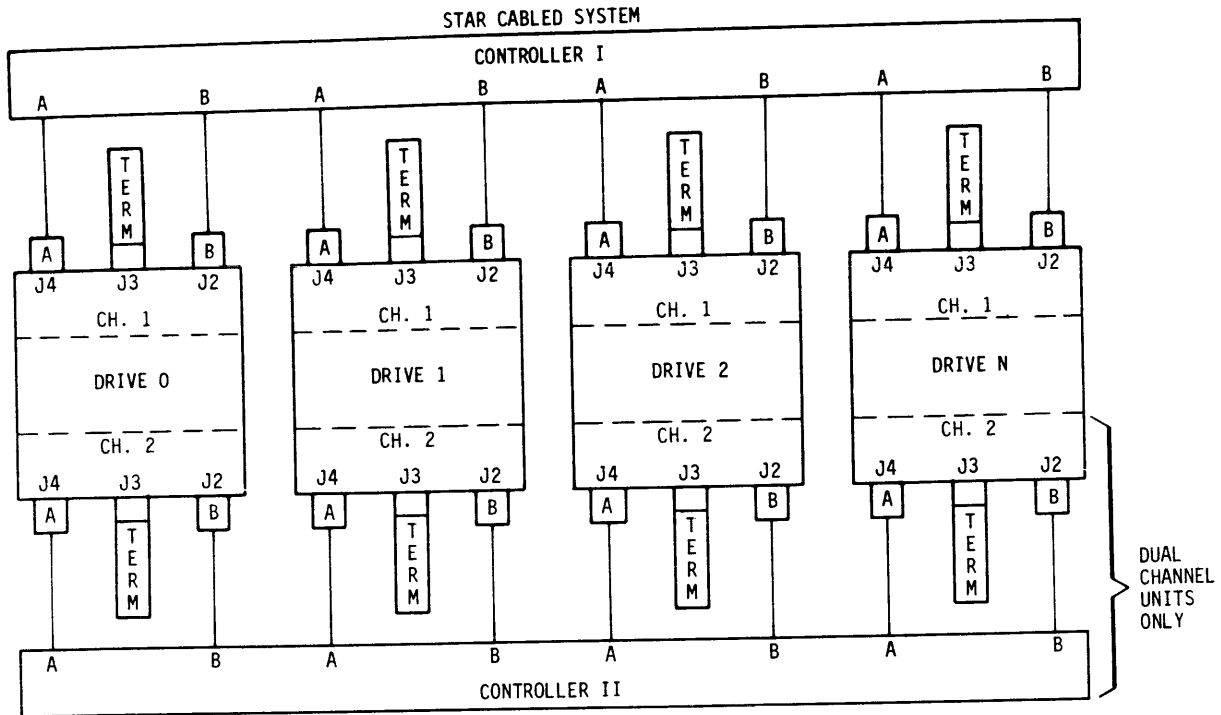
STAR CABLED SYSTEM

CONTROLLER I

A B A B A B A B

TERM TERM TERM TERM

A B A B A B A B

J4 J3 J2 J4 J3 J2 J4 J3 J2 J4 J3 J2

CH. 1 CH. 1 CH. 1 CH. 1

DRIVE 0 DRIVE 1 DRIVE 2 DRIVE N

CH. 2 CH. 2 CH. 2 CH. 2

J4 J3 J2 J4 J3 J2 J4 J3 J2 J4 J3 J2

A B A B A B A B

TERM TERM TERM TERM

DUAL CHANNEL UNITS ONLY

A B A B A B A B

CONTROLLER II